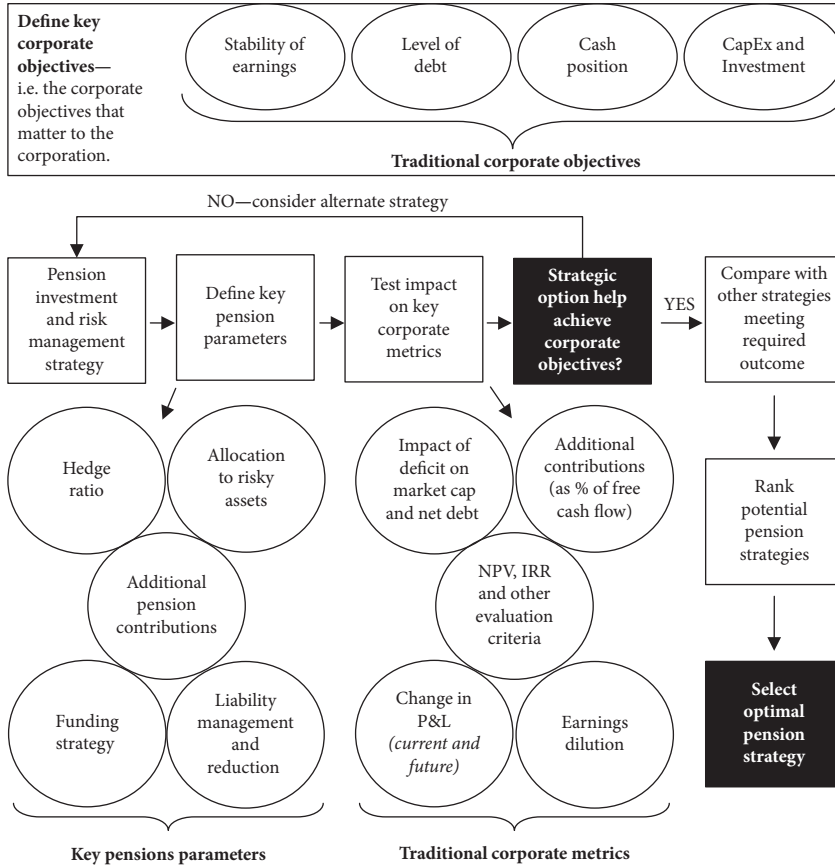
**Define key corporate objectives—** i.e. the corporate objectives that matter to the corporation.

Stability of earnings

Level of debt

Cash position

CapEx and Investment

**Traditional corporate objectives**

NO—consider alternate strategy

Pension investment and risk management strategy

Define key pension parameters

Test impact on key corporate metrics

**Strategic option help achieve corporate objectives?**

YES

Compare with other strategies meeting required outcome

Hedge ratio

Allocation to risky assets

Additional pension contributions

Funding strategy

Liability management and reduction

Impact of deficit on market cap and net debt

Additional contributions (as % of free cash flow)

NPV, IRR and other evaluation criteria

Change in P&L *(current and future)*

Earnings dilution

Rank potential pension strategies

**Select optimal pension strategy**

**Key pensions parameters**

**Traditional corporate metrics**